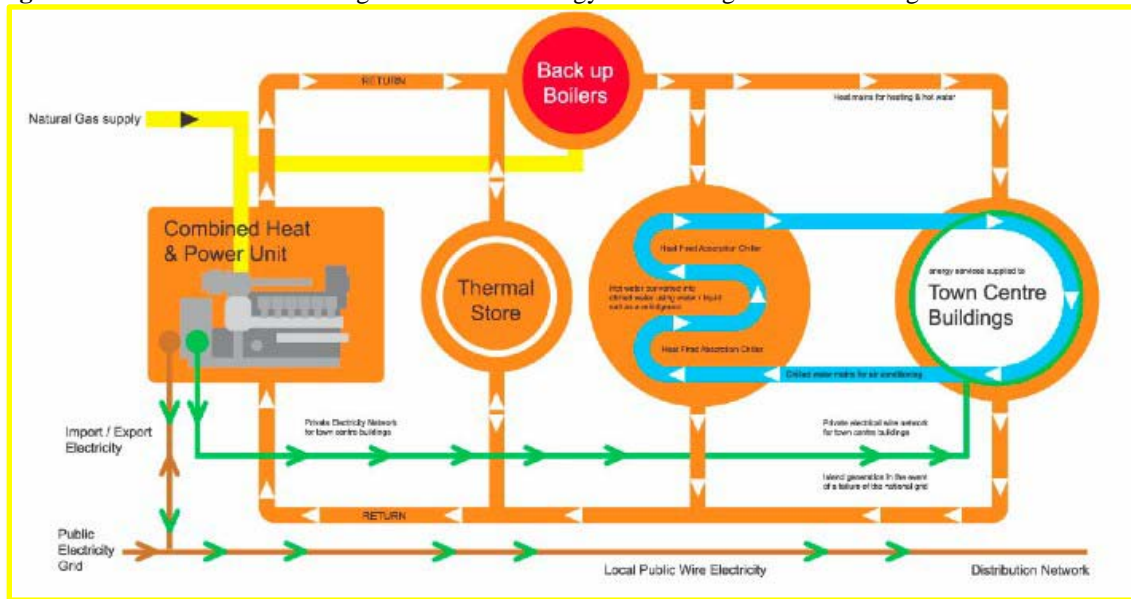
RETURN

Back up Boilers

Heat mains for heating & hot water

Natural Gas supply

Combined Heat & Power Unit

Thermal Store

Heat Fired Absorption Chiller

Hot water converted into chilled water using water + liquid such as a antifreeze

Heat Fired Absorption Chiller

energy services supplied to

Town Centre Buildings

Chilled water mains for air conditioning

Import / Export Electricity

Private Electricity Network for town centre buildings

Private electrical wire network for town centre buildings

Island generation in the event of a failure of the national grid

RETURN

Public Electricity Grid

Local Public Wire Electricity

Distribution Network